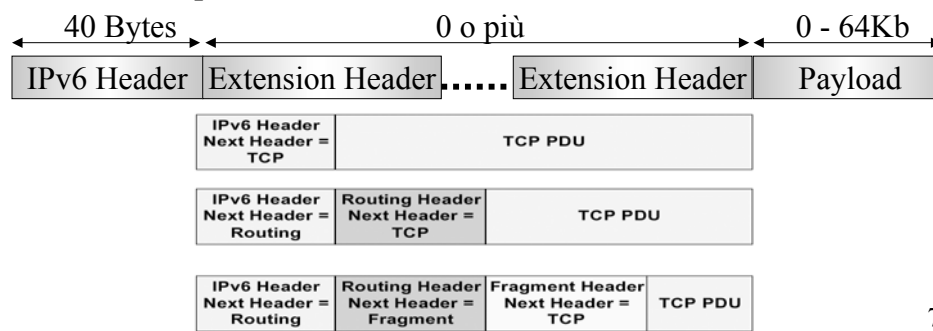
40 Bytes
0 o più
0 - 64Kb

IPv6 Header
Extension Header
......
Extension Header
Payload

IPv6 Header Next Header = TCP
TCP PDU

IPv6 Header Next Header = Routing
Routing Header Next Header = TCP
TCP PDU

IPv6 Header Next Header = Routing
Routing Header Next Header = Fragment
Fragment Header Next Header = TCP
TCP PDU